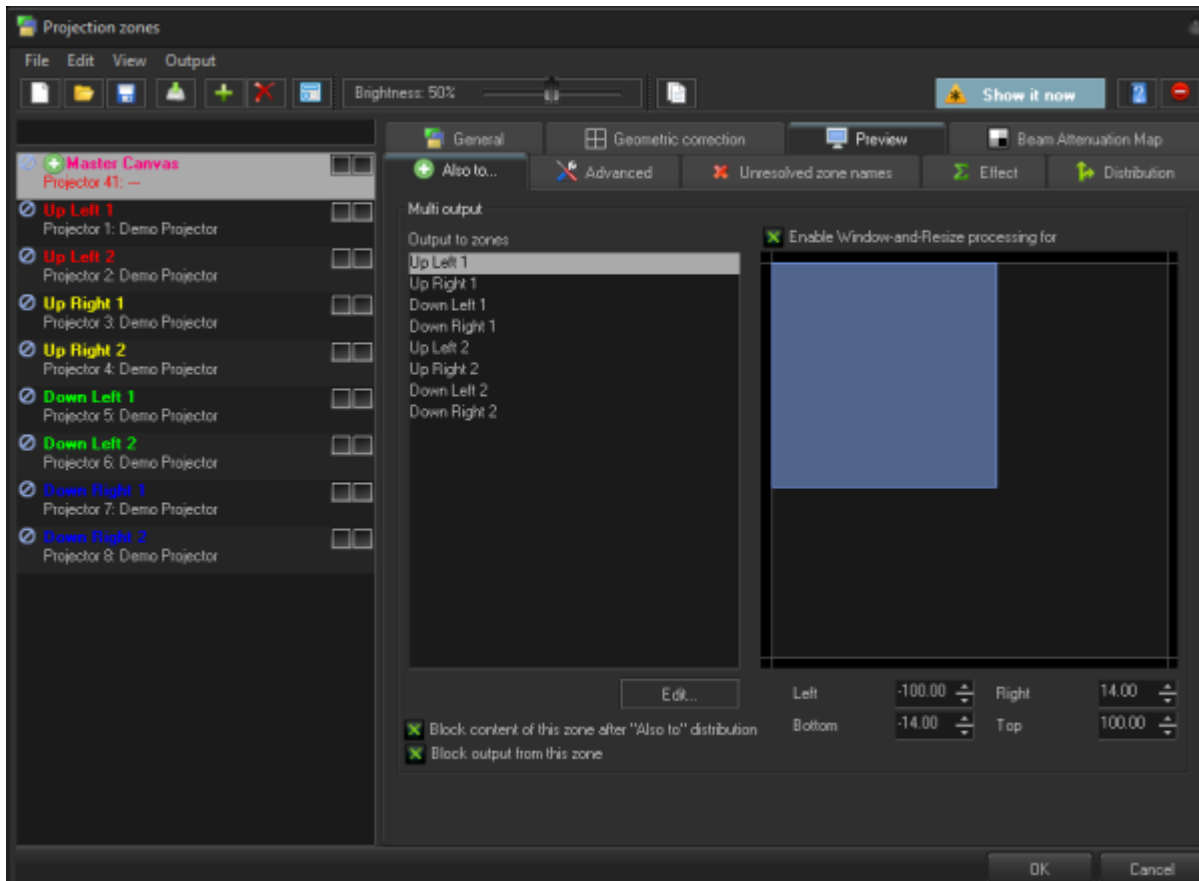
Projection zones

File Edit View Output

Brightness: 50%

Show it now

Master Canvas
Projector 41: ---

Up Left 1
Projector 1: Demo Projector

Up Left 2
Projector 2: Demo Projector

Up Right 1
Projector 3: Demo Projector

Up Right 2
Projector 4: Demo Projector

Down Left 1
Projector 5: Demo Projector

Down Left 2
Projector 6: Demo Projector

Down Right 1
Projector 7: Demo Projector

Down Right 2
Projector 8: Demo Projector

General | Geometric correction | Preview | Beam Attenuation Map

Also to... | Advanced | Unresolved zone names | Effect | Distribution

Multi output

Output to zones

Up Left 1
Up Right 1
Down Left 1
Down Right 1
Up Left 2
Up Right 2
Down Left 2
Down Right 2

Enable Window-and-Resize processing for

Edit...

Left -100.00 Right 14.00
Bottom -14.00 Top 100.00

Block content of this zone after "Also to" distribution
Block output from this zone

OK Cancel